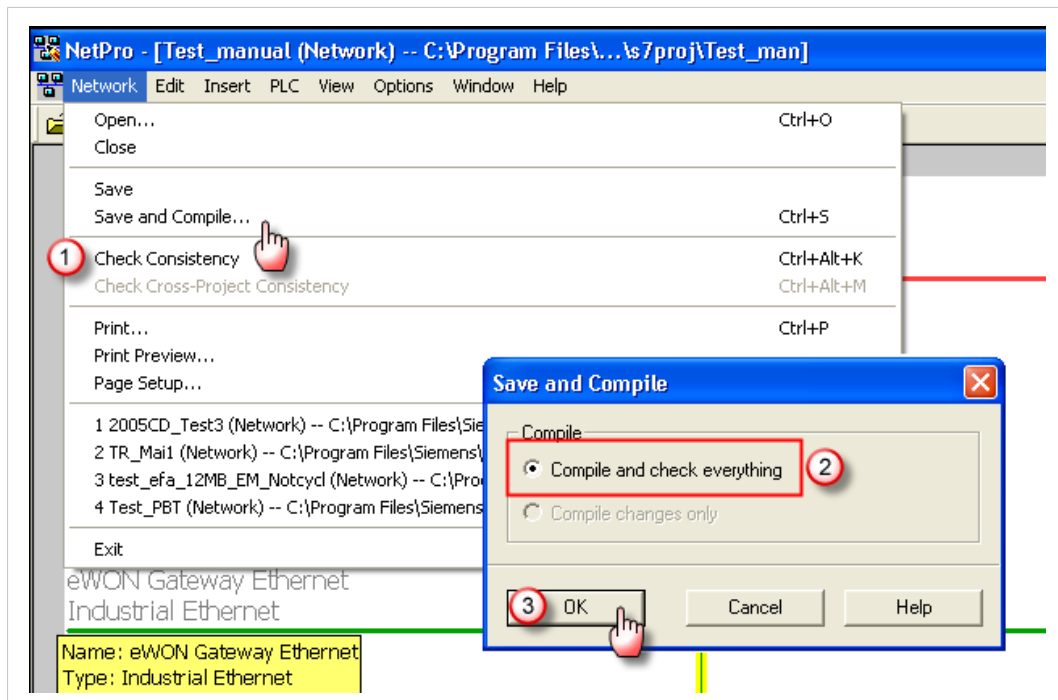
NetPro - [Test_manual (Network) -- C:\Program Files\...\s7proj\Test_man]

Network Edit Insert PLC View Options Window Help

Open... Ctrl+O
Close

Save
Save and Compile... Ctrl+S

1 Check Consistency Ctrl+Alt+K
Check Cross-Project Consistency Ctrl+Alt+M

Print... Ctrl+P
Print Preview...
Page Setup...

1 2005CD_Test3 (Network) -- C:\Program Files\Sie
2 TR_Mai1 (Network) -- C:\Program Files\Siemens\
3 test_efa_12MB_EM_Notcycl (Network) -- C:\Prog
4 Test_PBT (Network) -- C:\Program Files\Siemens

Exit

eWON Gateway Ethernet
Industrial Ethernet

Name: eWON Gateway Ethernet
Type: Industrial Ethernet

Save and Compile

Compile
Compile and check everything 2
Compile changes only

3 OK Cancel Help